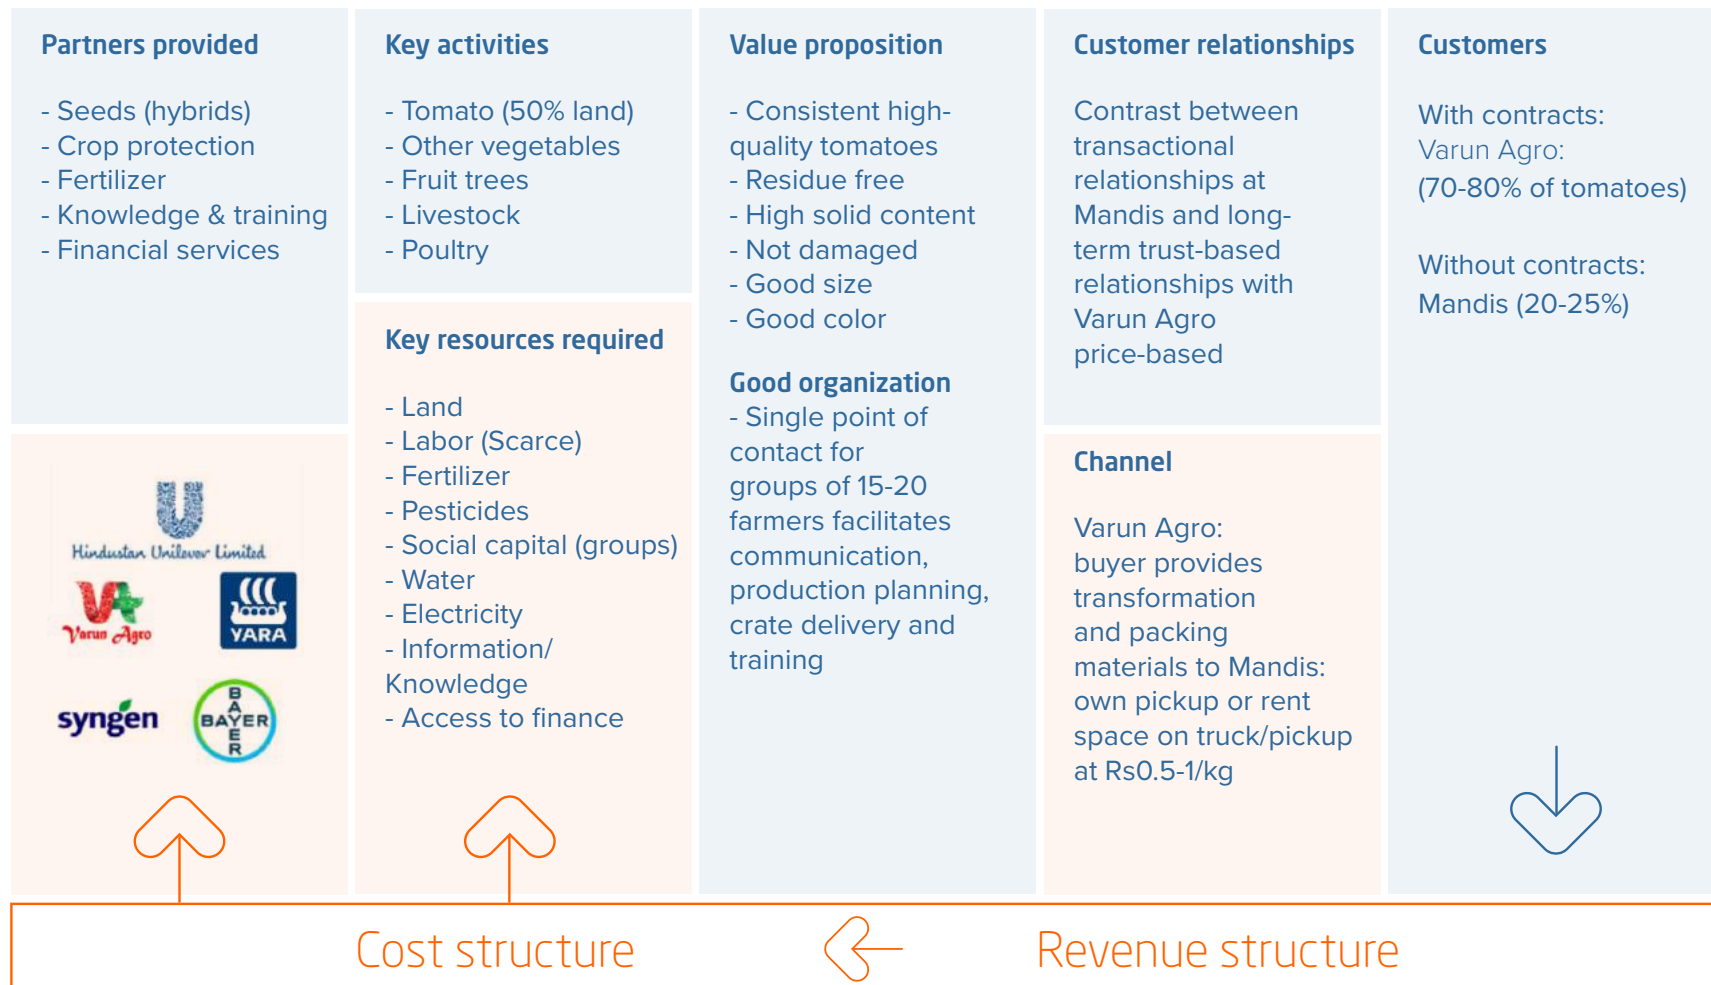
Partners provided

- Seeds (hybrids)
- Crop protection
- Fertilizer
- Knowledge & training
- Financial services

Hindustan Unilever Limited

Varun Agro

YARA

syngen

BAYER

Key activities

- Tomato (50% land)
- Other vegetables
- Fruit trees
- Livestock
- Poultry

Key resources required

- Land
- Labor (Scarce)
- Fertilizer
- Pesticides
- Social capital (groups)
- Water
- Electricity
- Information/ Knowledge
- Access to finance

Value proposition

- Consistent high-quality tomatoes
- Residue free
- High solid content
- Not damaged
- Good size
- Good color

Good organization
- Single point of contact for groups of 15-20 farmers facilitates communication, production planning, crate delivery and training

Customer relationships

Contrast between transactional relationships at Mandis and long-term trust-based relationships with Varun Agro price-based

Channel

Varun Agro: buyer provides transformation and packing materials to Mandis: own pickup or rent space on truck/pickup at Rs0.5-1/kg

Customers

With contracts:
Varun Agro:
(70-80% of tomatoes)

Without contracts:
Mandis (20-25%)

Cost structure

Revenue structure